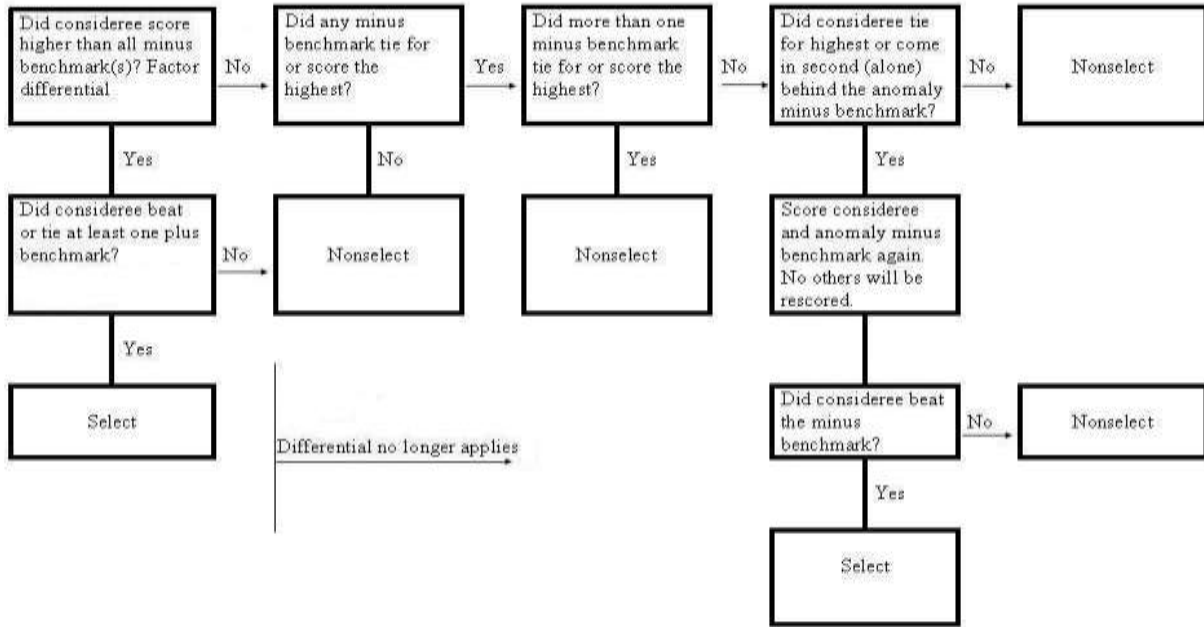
Did consideree score higher than all minus benchmark(s)? Factor differential

No

Did any minus benchmark tie for or score the highest?

Yes

Did more than one minus benchmark tie for or score the highest?

No

Did consideree tie for highest or come in second (alone) behind the anomaly minus benchmark?

No

Nonselect

Yes

No

Yes

Yes

Did consideree beat or tie at least one plus benchmark?

No

Nonselect

Nonselect

Score consideree and anomaly minus benchmark again. No others will be rescored.

Yes

Select

Differential no longer applies

Did consideree beat the minus benchmark?

No

Nonselect

Yes

Select